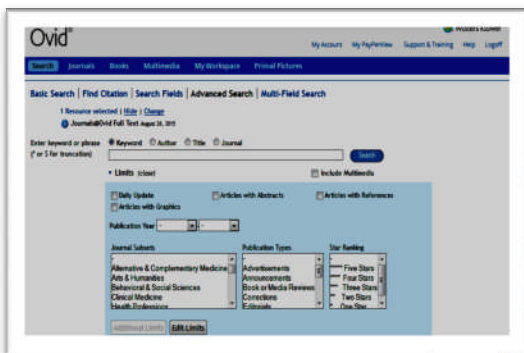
Ovid®

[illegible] Wolters Kluwer

My Account My PayPerView Support & Training Help Logoff

Search Journals Books Multimedia My Workspace Primal Pictures

Basic Search | Find Citation | Search Fields | Advanced Search | Multi-Field Search

1 Resource selected | Hide | Change

Journals@Ovid Full Text August 24, 2015

Enter keyword or phrase (* or $ for truncation)

Keyword Author Title Journal

Search

Limits (close)

Include Multimedia

Daily Update

Articles with Abstracts

Articles with References

Articles with Graphics

Publication Year

Journal Subsets

Alternative & Complementary Medicine
Arts & Humanities
Behavioral & Social Sciences
Clinical Medicine
Health Professions

Publication Types

Advertisements
Announcements
Book or Media Reviews
Corrections
Editorials

Star Ranking

Five Stars
Four Stars
Three Stars
Two Stars
One Star

Additional Limits

Edit Limits